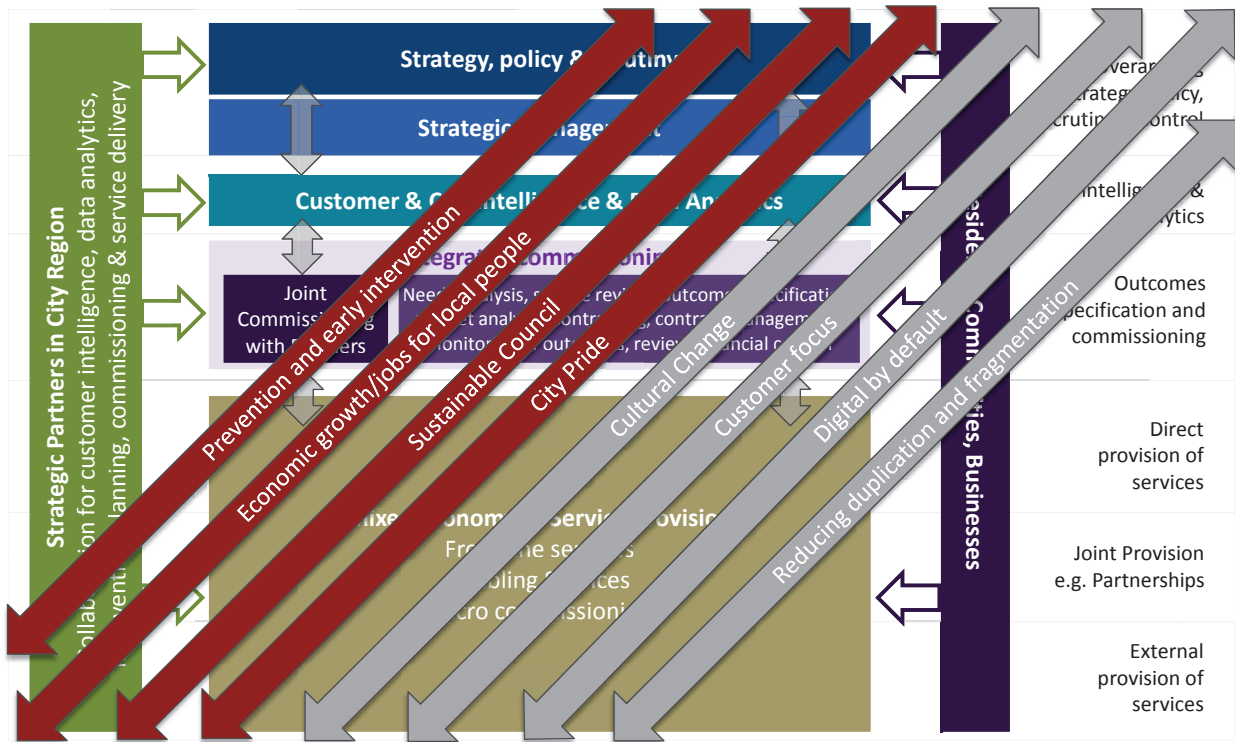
Strategic Partners in City Region
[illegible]ollab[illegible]ion for customer intelligence, data analytics, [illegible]venti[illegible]lanning, commissioning & service delivery

Strategy, policy & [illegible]utiny

Strategic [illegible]nagement

Customer & C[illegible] Intelli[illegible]ce & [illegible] An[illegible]ytics

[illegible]tegrat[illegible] Commi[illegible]oning

Joint Commissi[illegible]ng with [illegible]ers

Need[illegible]alysis, s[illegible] revi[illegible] outcome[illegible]ecificatio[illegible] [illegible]t analy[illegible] contra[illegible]ng, contra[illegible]nageme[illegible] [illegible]onitor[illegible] outco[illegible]s, review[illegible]ncial c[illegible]

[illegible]ixe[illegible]onom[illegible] Servic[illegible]rovisi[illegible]
Fro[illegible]ne services
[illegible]oling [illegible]ervices
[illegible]cro co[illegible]missioni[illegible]

Prevention and early intervention
Economic growth/jobs for local people
Sustainable Council
City Pride
Cultural Change
Customer focus
Digital by default
Reducing duplication and fragmentation

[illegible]side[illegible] Comm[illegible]ties, Businesses

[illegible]overna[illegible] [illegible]rategy, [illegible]icy, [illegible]crutin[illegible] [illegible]ontrol

Intellige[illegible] & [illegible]ytics

Outcomes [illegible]pecification and commissioning

Direct provision of services

Joint Provision e.g. Partnerships

External provision of services